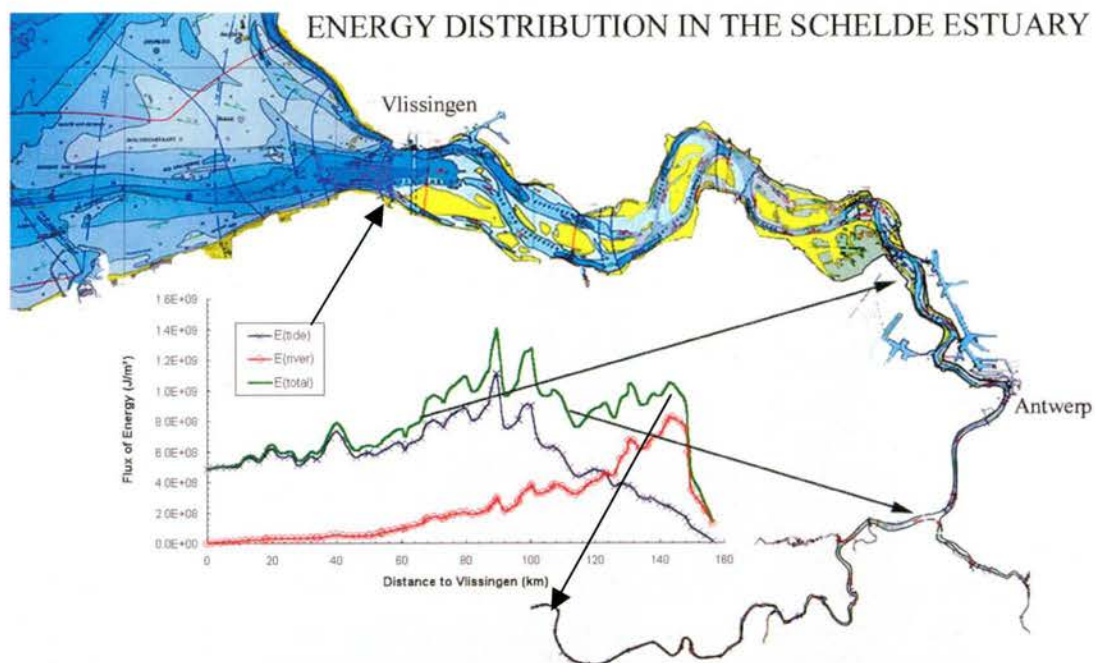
ENERGY DISTRIBUTION IN THE SCHELDE ESTUARY

Vlissingen

Antwerp

E(tide)
E(river)
E(total)

1.6E+09
1.4E+09
1.2E+09
1.0E+09
8.0E+08
6.0E+08
4.0E+08
2.0E+08
0.0E+00

Flux of Energy (J/m²)

0
20
40
60
80
100
120
140
160

Distance to Vlissingen (km)